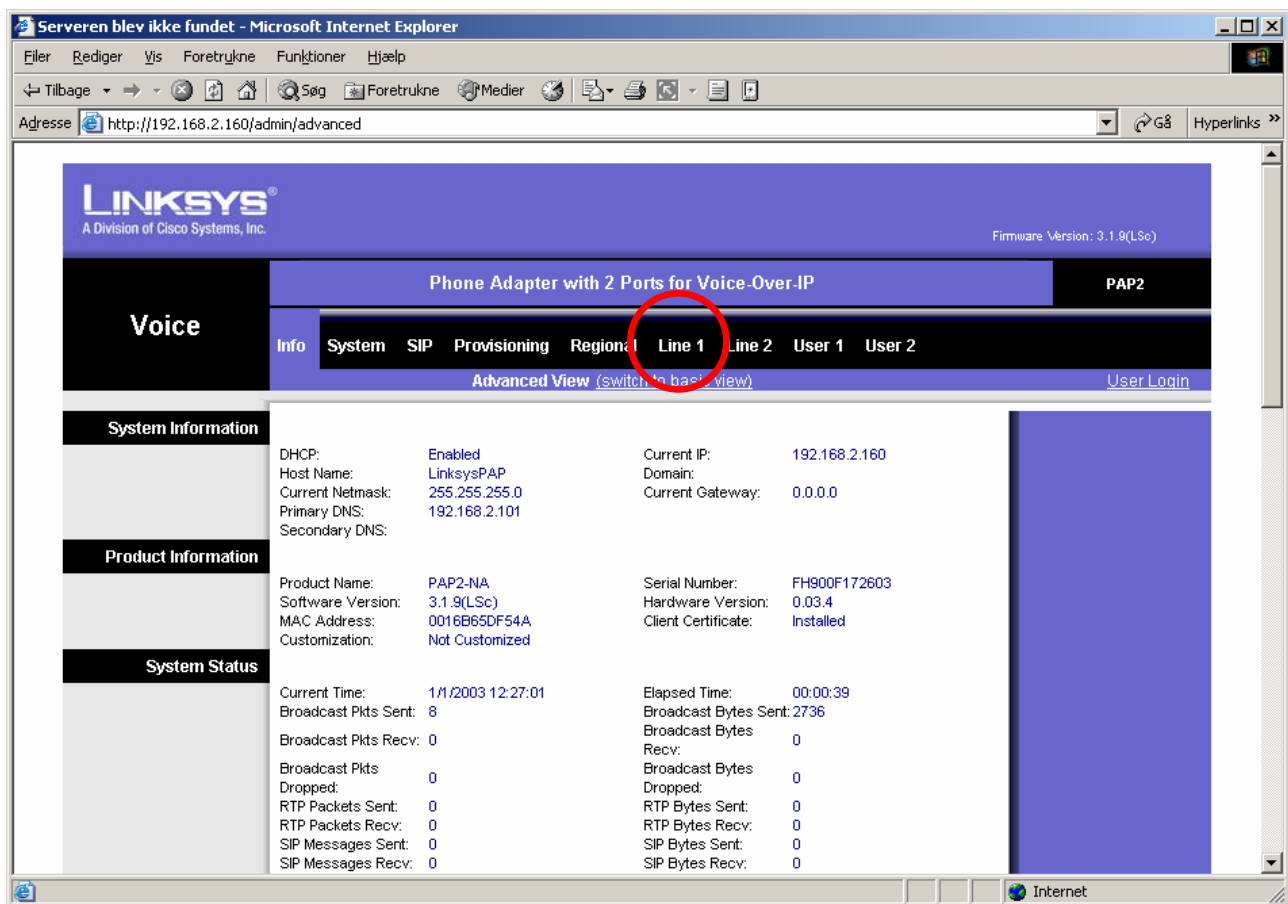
Serveren blev ikke fundet - Microsoft Internet Explorer

Filer Rediger Vis Foretrukne Funktioner Hjælp

Tilbage Søg Foretrukne Medier

Adresse http://192.168.2.160/admin/advanced Gå Hyperlinks

LINKSYS®
A Division of Cisco Systems, Inc.

Firmware Version: 3.1.9(LSc)

Voice

Phone Adapter with 2 Ports for Voice-Over-IP

PAP2

Info System SIP Provisioning Regional Line 1 Line 2 User 1 User 2

Advanced View (switch to basic view) User Login

System Information

| | | | |
|---|---|---|---|
| DHCP: | Enabled | Current IP: | 192.168.2.160 |
| Host Name: | LinksysPAP | Domain: | |
| Current Netmask: | 255.255.255.0 | Current Gateway: | 0.0.0.0 |
| Primary DNS: | 192.168.2.101 | | |
| Secondary DNS: | | | |

Product Information

| | | | |
|---|---|---|---|
| Product Name: | PAP2-NA | Serial Number: | FH900F172603 |
| Software Version: | 3.1.9(LSc) | Hardware Version: | 0.03.4 |
| MAC Address: | 0016B65DF54A | Client Certificate: | Installed |
| Customization: | Not Customized | | |

System Status

| | | | |
|---|---|---|---|
| Current Time: | 1/1/2003 12:27:01 | Elapsed Time: | 00:00:39 |
| Broadcast Pkts Sent: | 8 | Broadcast Bytes Sent: | 2736 |
| Broadcast Pkts Recv: | 0 | Broadcast Bytes Recv: | 0 |
| Broadcast Pkts Dropped: | 0 | Broadcast Bytes Dropped: | 0 |
| RTP Packets Sent: | 0 | RTP Bytes Sent: | 0 |
| RTP Packets Recv: | 0 | RTP Bytes Recv: | 0 |
| SIP Messages Sent: | 0 | SIP Bytes Sent: | 0 |
| SIP Messages Recv: | 0 | SIP Bytes Recv: | 0 |

Internet